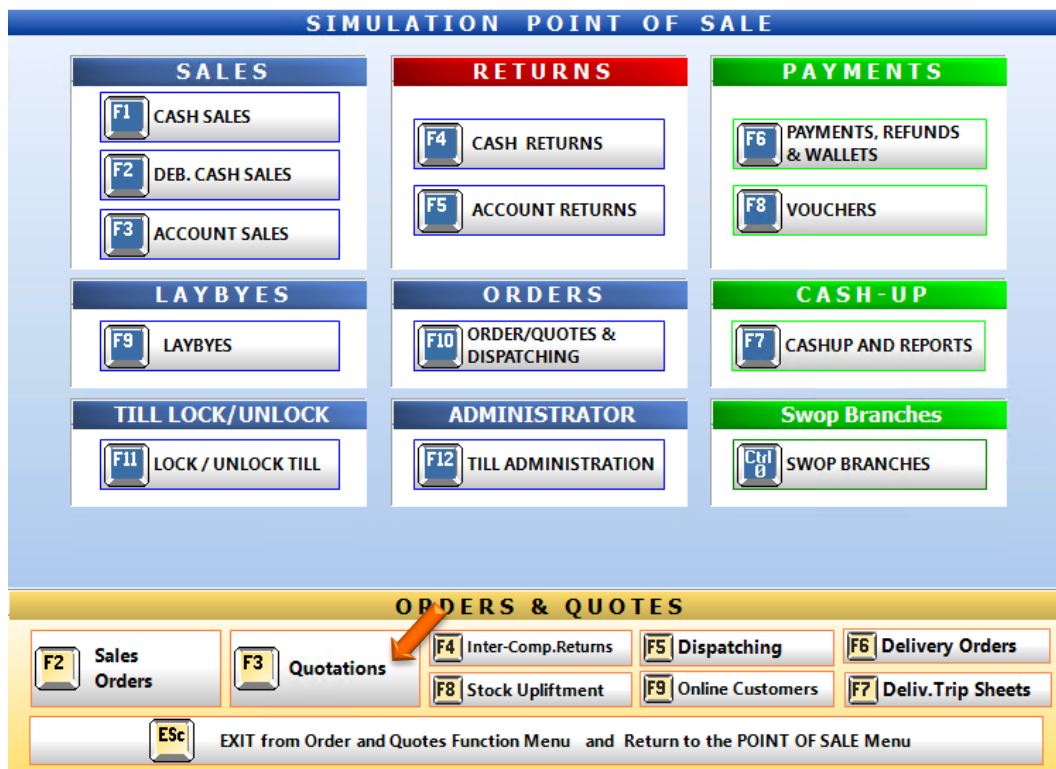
SIMULATION POINT OF SALE

SALES

F1 CASH SALES

F2 DEB. CASH SALES

F3 ACCOUNT SALES

RETURNS

F4 CASH RETURNS

F5 ACCOUNT RETURNS

PAYMENTS

F6 PAYMENTS, REFUNDS & WALLETS

F8 VOUCHERS

LAYBYES

F9 LAYBYES

ORDERS

F10 ORDER/QUOTES & DISPATCHING

CASH-UP

F7 CASHUP AND REPORTS

TILL LOCK/UNLOCK

F11 LOCK / UNLOCK TILL

ADMINISTRATOR

F12 TILL ADMINISTRATION

Swop Branches

Ctrl 0 SWOP BRANCHES

ORDERS & QUOTES

F2 Sales Orders

F3 Quotations

F4 Inter-Comp.Returns

F5 Dispatching

F6 Delivery Orders

F8 Stock Upliftment

F9 Online Customers

F7 Deliv.Trip Sheets

ESc EXIT from Order and Quotes Function Menu and Return to the POINT OF SALE Menu